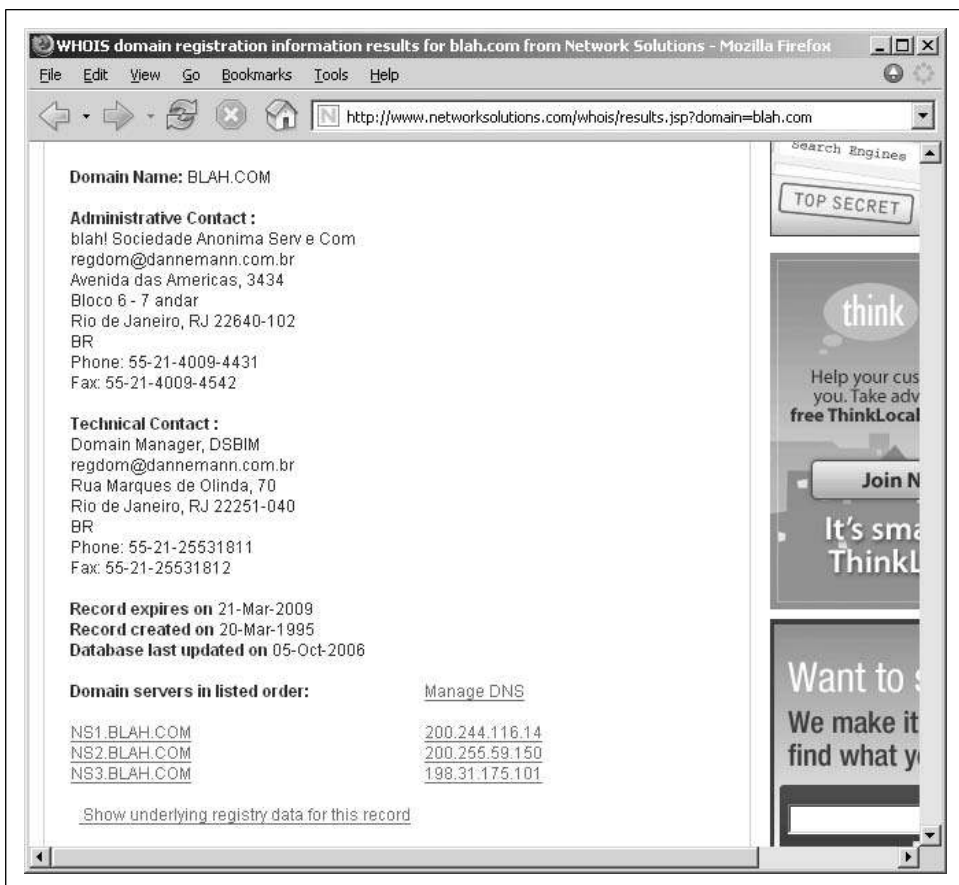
WHOIS domain registration information results for blah.com from Network Solutions - Mozilla Firefox

File Edit View Go Bookmarks Tools Help

http://www.networksolutions.com/whois/results.jsp?domain=blah.com

Domain Name: BLAH.COM

Administrative Contact :
blah! Sociedade Anonima Serv e Com
regdom@dannemann.com.br
Avenida das Americas, 3434
Bloco 6 - 7 andar
Rio de Janeiro, RJ 22640-102
BR
Phone: 55-21-4009-4431
Fax: 55-21-4009-4542

Technical Contact :
Domain Manager, DSBIM
regdom@dannemann.com.br
Rua Marques de Olinda, 70
Rio de Janeiro, RJ 22251-040
BR
Phone: 55-21-25531811
Fax: 55-21-25531812

Record expires on 21-Mar-2009
Record created on 20-Mar-1995
Database last updated on 05-Oct-2006

Domain servers in listed order: Manage DNS

| NS1.BLAH.COM | 200.244.116.14 |
|---|---|
| NS2.BLAH.COM | 200.255.59.150 |
| NS3.BLAH.COM | 198.31.175.101 |

Show underlying registry data for this record

Search Engines
TOP SECRET

think
Help your cus
you. Take adv
free ThinkLocal
Join N
It's sma
ThinkL

Want to
We make it
find what y